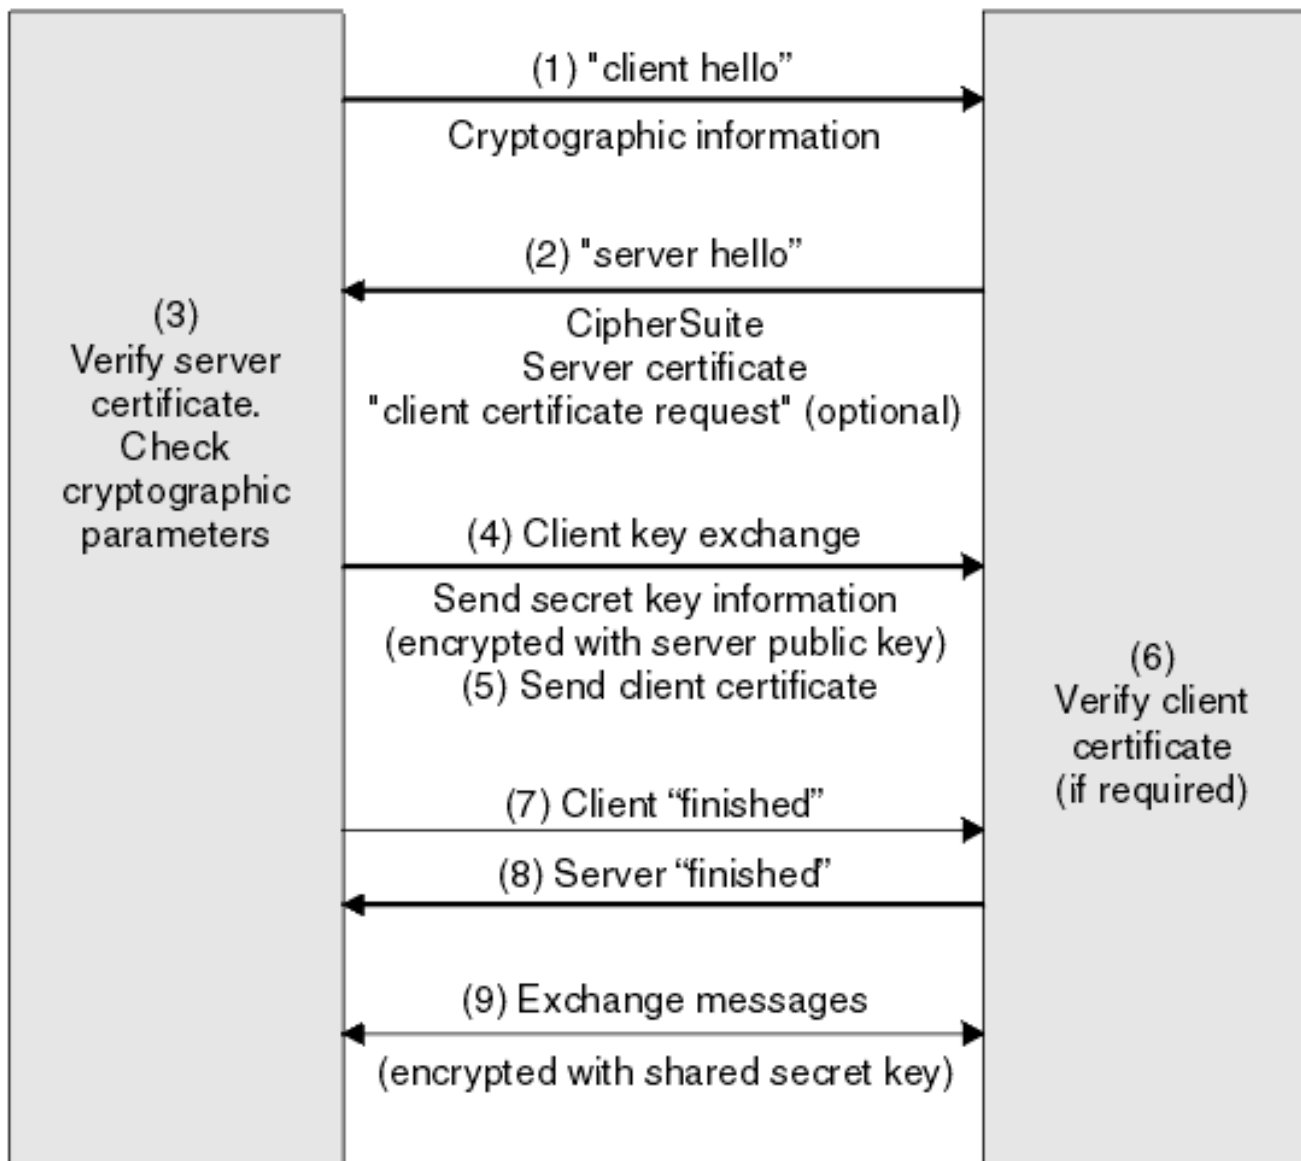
(1) "client hello"

Cryptographic information

(2) "server hello"

CipherSuite
Server certificate
"client certificate request" (optional)

(3)
Verify server certificate.
Check cryptographic parameters

(4) Client key exchange

Send secret key information
(encrypted with server public key)
(5) Send client certificate

(6)
Verify client certificate
(if required)

(7) Client "finished"

(8) Server "finished"

(9) Exchange messages

(encrypted with shared secret key)